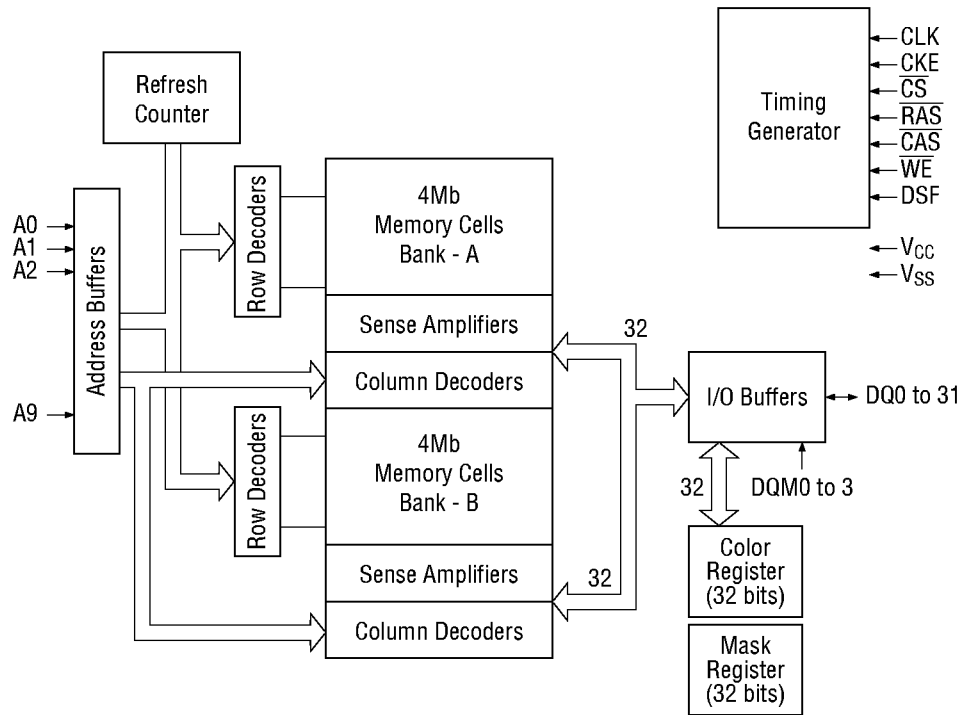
Refresh Counter

Timing Generator

CLK
CKE
$\overline{CS}$
$\overline{RAS}$
$\overline{CAS}$
$\overline{WE}$
DSF

$V_{CC}$
$V_{SS}$

A0
A1
A2
A9

Address Buffers

Row Decoders

4Mb Memory Cells Bank - A

Sense Amplifiers

Column Decoders

Row Decoders

4Mb Memory Cells Bank - B

Sense Amplifiers

Column Decoders

32

I/O Buffers

DQ0 to 31

32

DQM0 to 3

32

Color Register (32 bits)

Mask Register (32 bits)